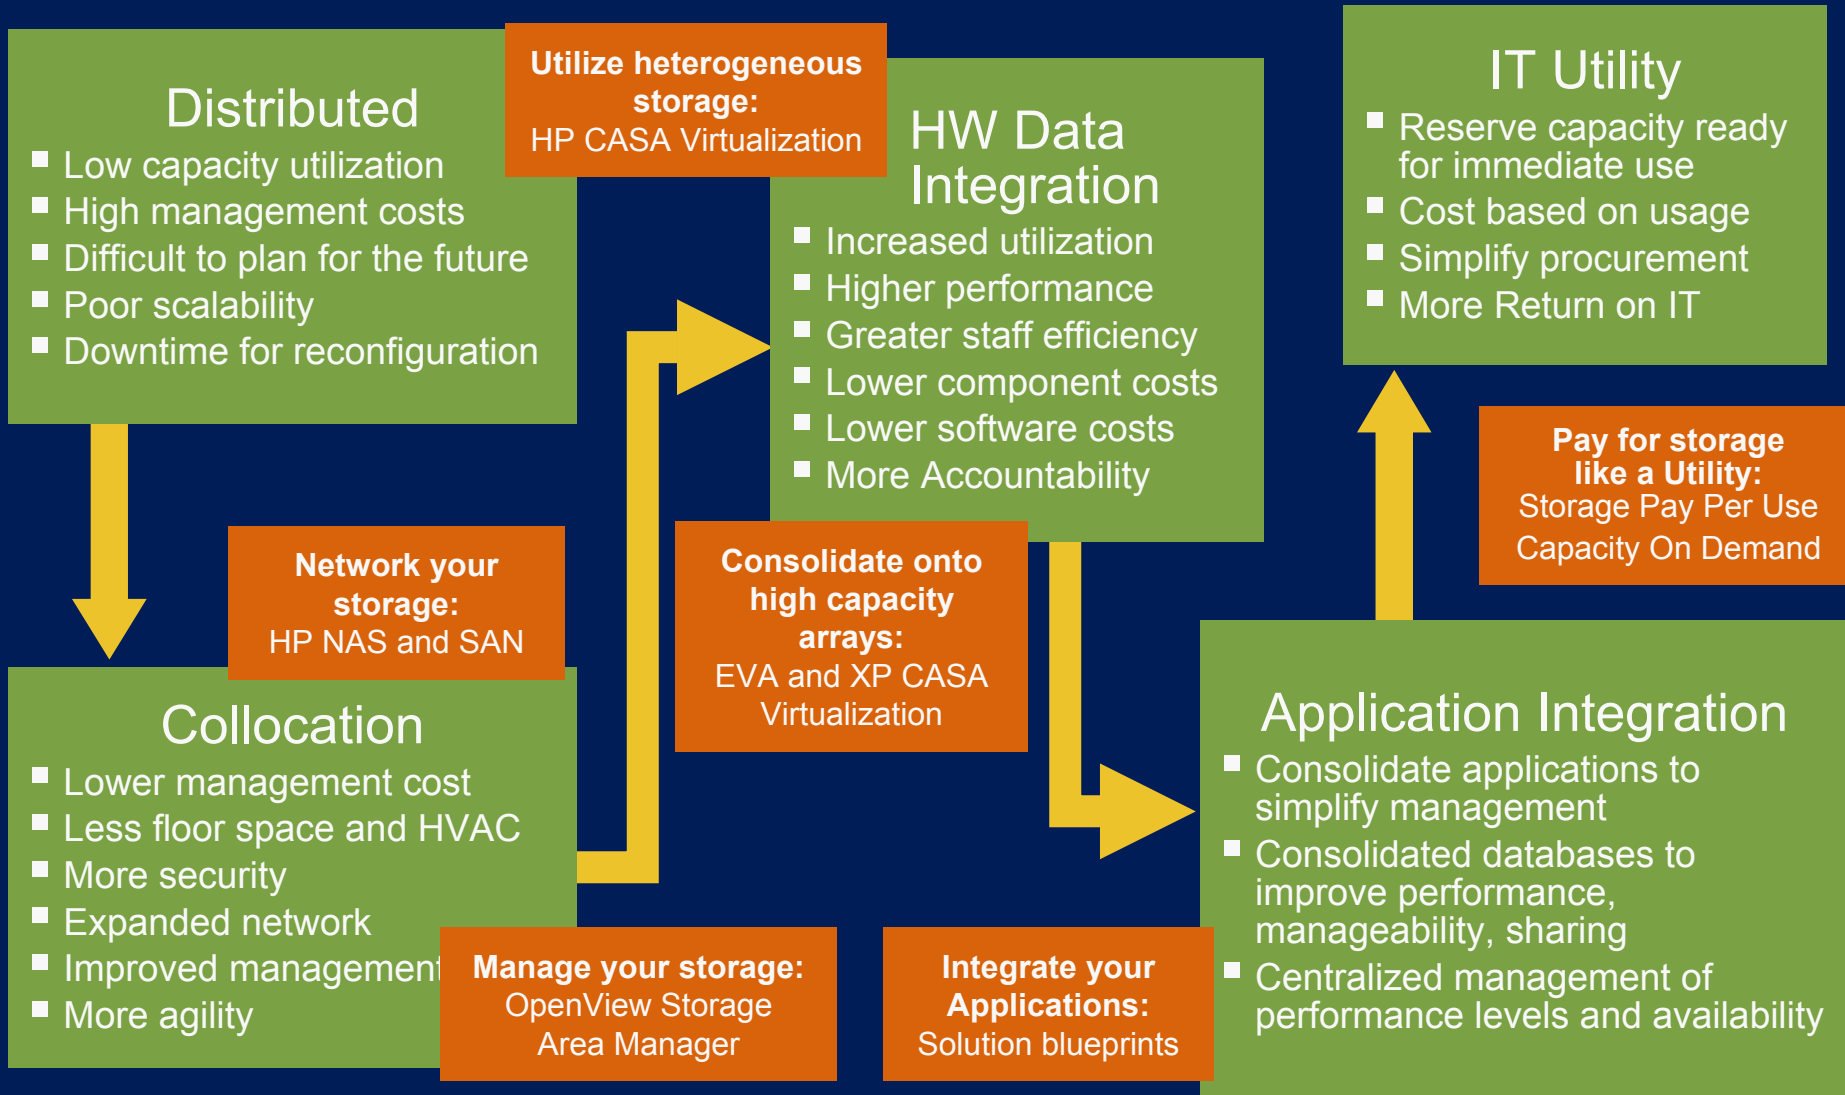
Distributed
- Low capacity utilization
- High management costs
- Difficult to plan for the future
- Poor scalability
- Downtime for reconfiguration

Utilize heterogeneous storage:
HP CASA Virtualization

HW Data Integration
- Increased utilization
- Higher performance
- Greater staff efficiency
- Lower component costs
- Lower software costs
- More Accountability

IT Utility
- Reserve capacity ready for immediate use
- Cost based on usage
- Simplify procurement
- More Return on IT

Pay for storage like a Utility:
Storage Pay Per Use
Capacity On Demand

Network your storage:
HP NAS and SAN

Consolidate onto high capacity arrays:
EVA and XP CASA Virtualization

Collocation
- Lower management cost
- Less floor space and HVAC
- More security
- Expanded network
- Improved management
- More agility

Application Integration
- Consolidate applications to simplify management
- Consolidated databases to improve performance, manageability, sharing
- Centralized management of performance levels and availability

Manage your storage:
OpenView Storage Area Manager

Integrate your Applications:
Solution blueprints